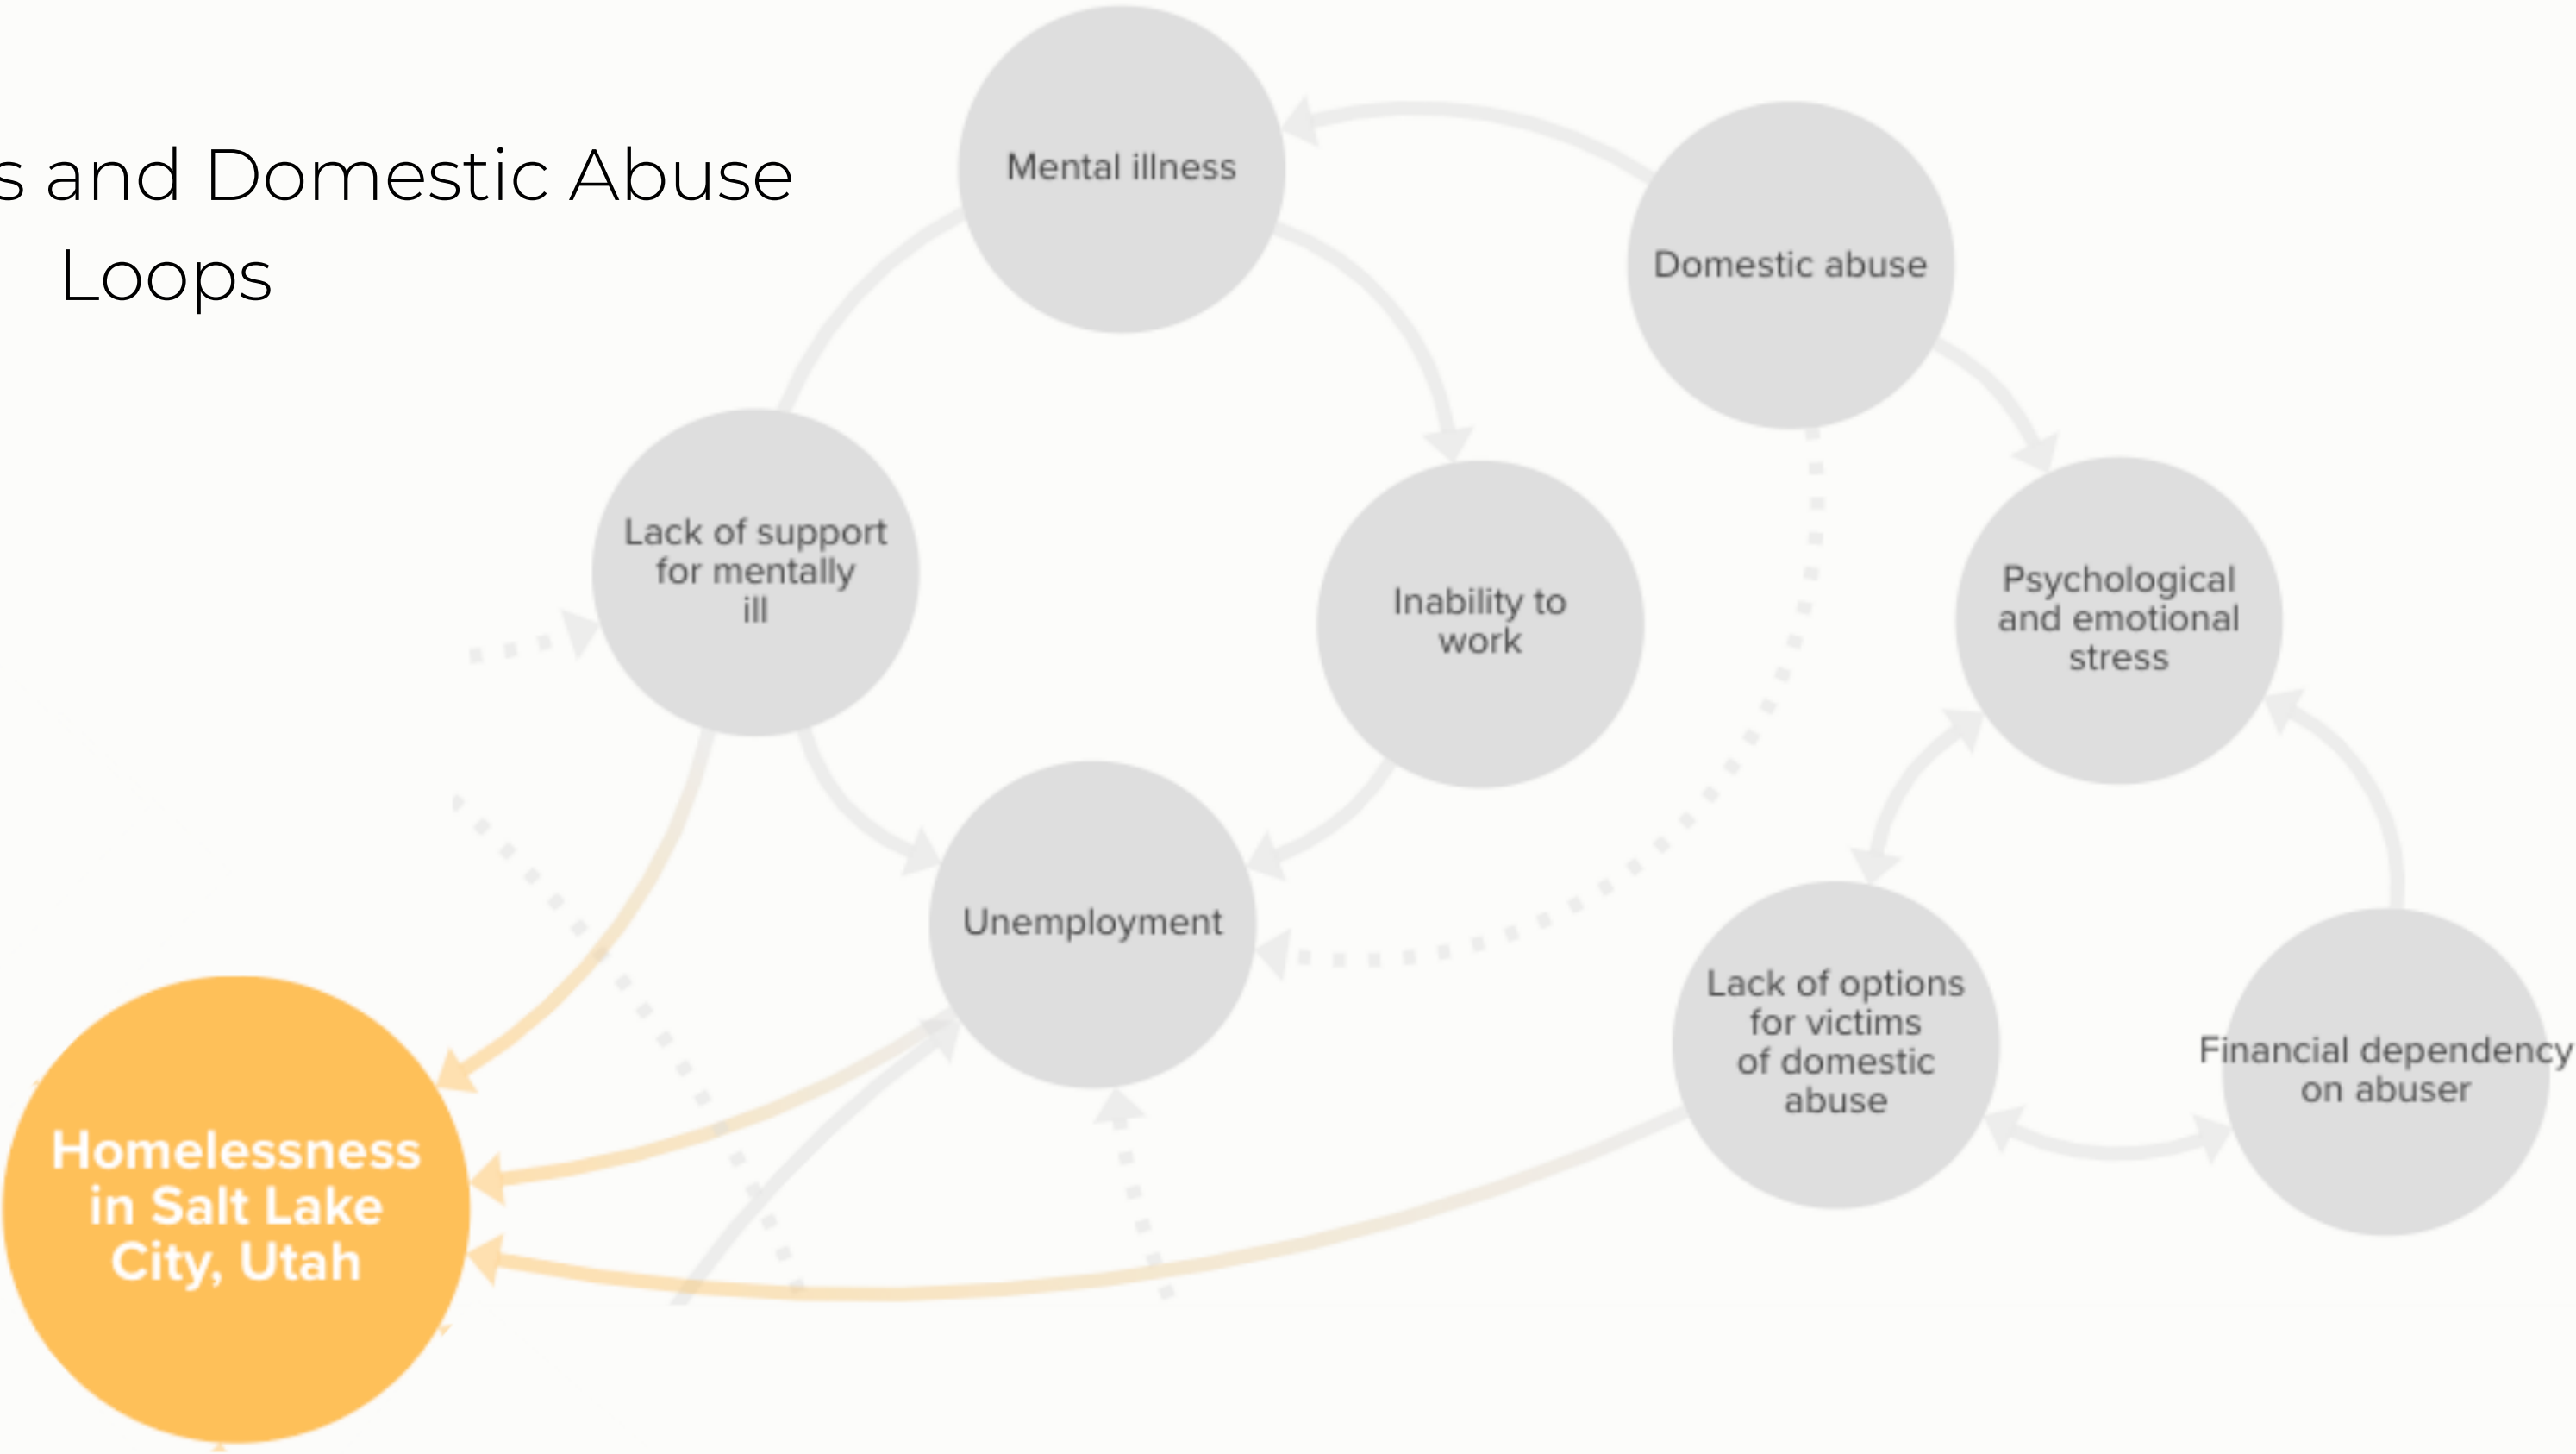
s and Domestic Abuse
Loops

Mental illness

Domestic abuse

Lack of support for mentally ill

Inability to work

Psychological and emotional stress

Unemployment

Lack of options for victims of domestic abuse

Financial dependency on abuser

Homelessness in Salt Lake City, Utah